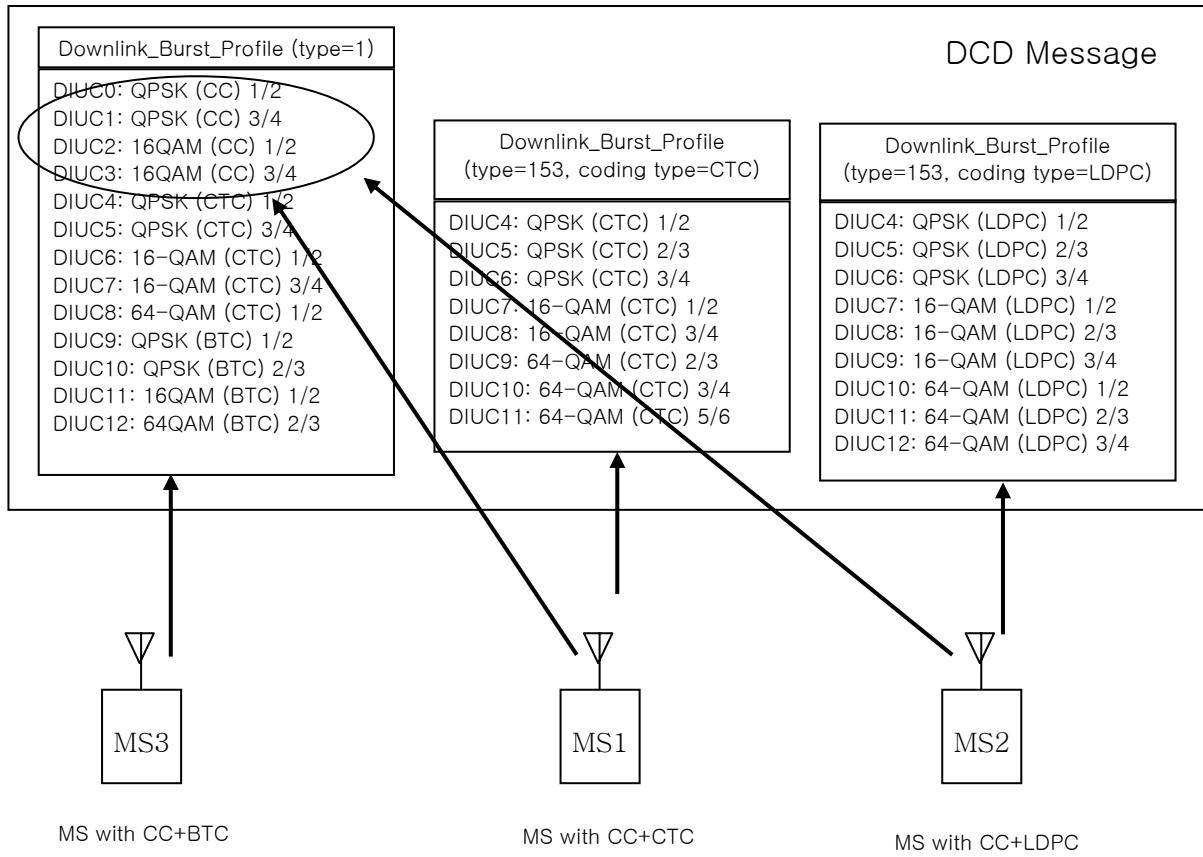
DCD Message

Downlink_Burst_Profile (type=1)

DIUC0: QPSK (CC) 1/2
DIUC1: QPSK (CC) 3/4
DIUC2: 16QAM (CC) 1/2
DIUC3: 16QAM (CC) 3/4
DIUC4: QPSK (CTC) 1/2
DIUC5: QPSK (CTC) 3/4
DIUC6: 16-QAM (CTC) 1/2
DIUC7: 16-QAM (CTC) 3/4
DIUC8: 64-QAM (CTC) 1/2
DIUC9: QPSK (BTC) 1/2
DIUC10: QPSK (BTC) 2/3
DIUC11: 16QAM (BTC) 1/2
DIUC12: 64QAM (BTC) 2/3

Downlink_Burst_Profile (type=153, coding type=CTC)

DIUC4: QPSK (CTC) 1/2
DIUC5: QPSK (CTC) 2/3
DIUC6: QPSK (CTC) 3/4
DIUC7: 16-QAM (CTC) 1/2
DIUC8: 16-QAM (CTC) 3/4
DIUC9: 64-QAM (CTC) 2/3
DIUC10: 64-QAM (CTC) 3/4
DIUC11: 64-QAM (CTC) 5/6

Downlink_Burst_Profile (type=153, coding type=LDPC)

DIUC4: QPSK (LDPC) 1/2
DIUC5: QPSK (LDPC) 2/3
DIUC6: QPSK (LDPC) 3/4
DIUC7: 16-QAM (LDPC) 1/2
DIUC8: 16-QAM (LDPC) 2/3
DIUC9: 16-QAM (LDPC) 3/4
DIUC10: 64-QAM (LDPC) 1/2
DIUC11: 64-QAM (LDPC) 2/3
DIUC12: 64-QAM (LDPC) 3/4

MS3

MS1

MS2

MS with CC+BTC

MS with CC+CTC

MS with CC+LDPC